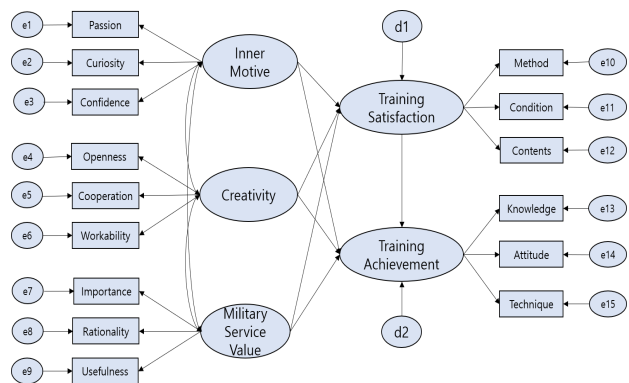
e1 Passion
e2 Curiosity
e3 Confidence
Inner Motive
d1
Training Satisfaction
Method e10
Condition e11
Contents e12
e4 Openness
e5 Cooperation
e6 Workability
Creativity
Training Achievement
Knowledge e13
Attitude e14
Technique e15
e7 Importance
e8 Rationality
e9 Usefulness
Military Service Value
d2